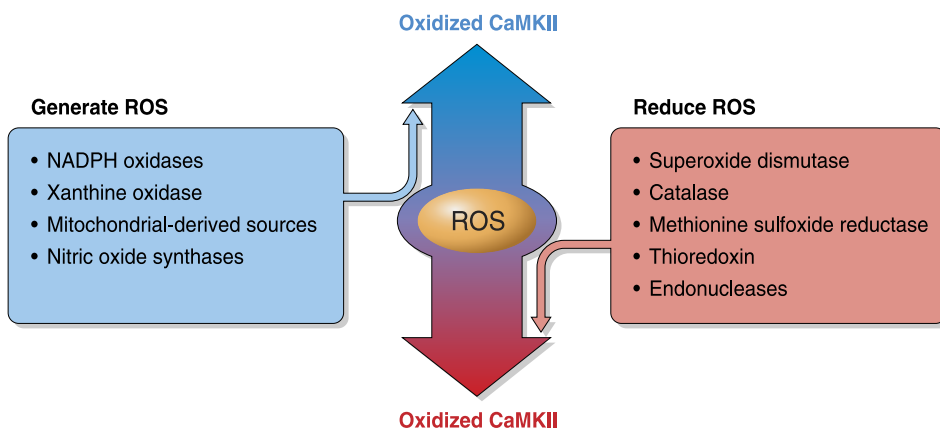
Oxidized CaMKII

Generate ROS

- NADPH oxidases
- Xanthine oxidase
- Mitochondrial-derived sources
- Nitric oxide synthases

ROS

Reduce ROS

- Superoxide dismutase
- Catalase
- Methionine sulfoxide reductase
- Thioredoxin
- Endonucleases

Oxidized CaMKII